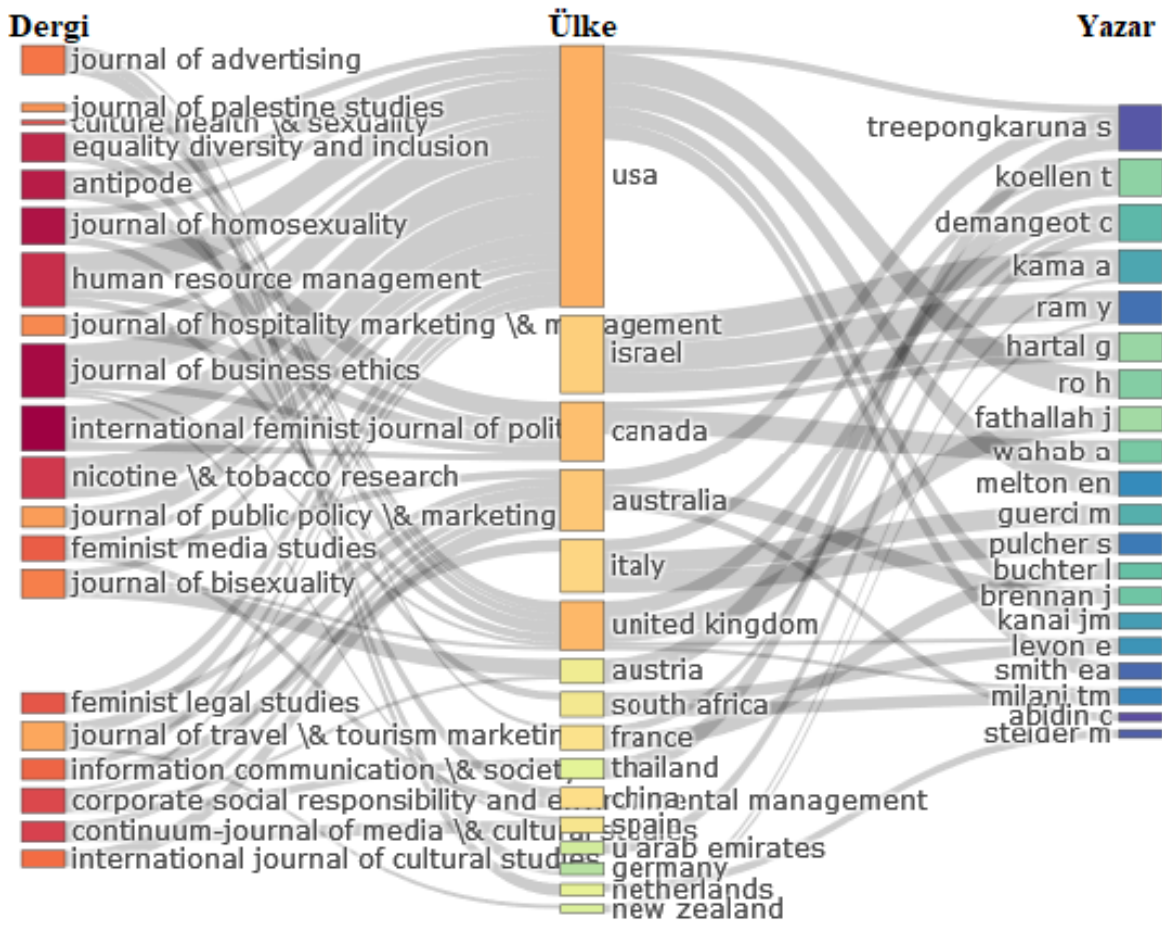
Dergi

Ülke

Yazar

journal of advertising

journal of palestine studies

culture health \& sexuality

equality diversity and inclusion

antipode

journal of homosexuality

human resource management

journal of hospitality marketing \& management

journal of business ethics

international feminist journal of polit

nicotine \& tobacco research

journal of public policy \& marketing

feminist media studies

journal of bisexuality

feminist legal studies

journal of travel \& tourism marketin

information communication \& society

corporate social responsibility and environmental management

continuum-journal of media \& cultural studies

international journal of cultural studies

usa

israel

canada

australia

italy

united kingdom

austria

south africa

france

thailand

china

spain

u arab emirates

germany

netherlands

new zealand

treepongkaruna s

koellen t

demangeot c

kama a

ram y

hartal g

ro h

fathallah j

wahab a

melton en

guerci m

pulcher s

buchter l

brennan j

kanai jm

levon e

smith ea

milani tm

abidin c

steider m